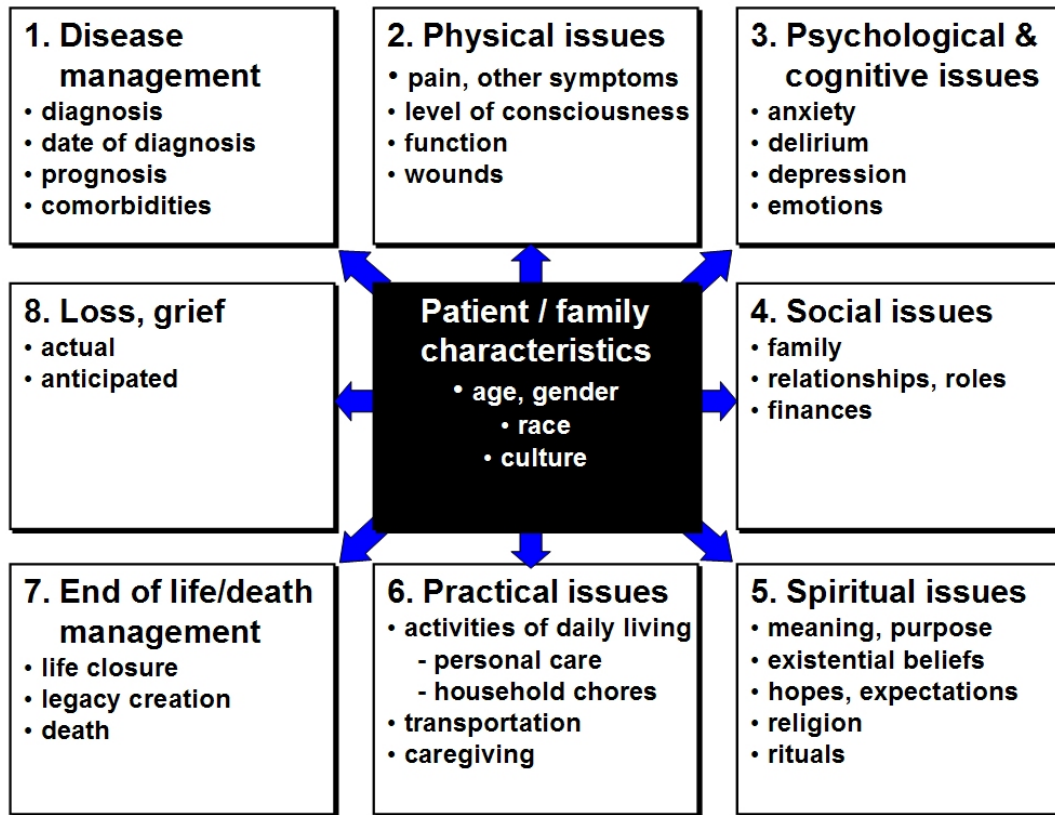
1. Disease management
• diagnosis
• date of diagnosis
• prognosis
• comorbidities

2. Physical issues
• pain, other symptoms
• level of consciousness
• function
• wounds

3. Psychological & cognitive issues
• anxiety
• delirium
• depression
• emotions

8. Loss, grief
• actual
• anticipated

Patient / family characteristics
• age, gender
• race
• culture

4. Social issues
• family
• relationships, roles
• finances

7. End of life/death management
• life closure
• legacy creation
• death

6. Practical issues
• activities of daily living
- personal care
- household chores
• transportation
• caregiving

5. Spiritual issues
• meaning, purpose
• existential beliefs
• hopes, expectations
• religion
• rituals